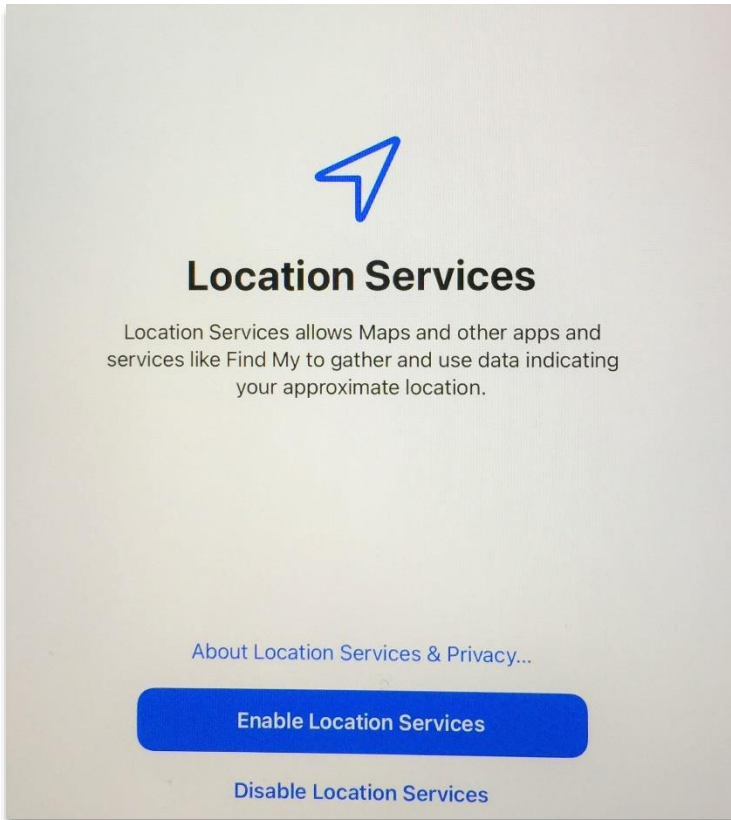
Location Services

Location Services allows Maps and other apps and services like Find My to gather and use data indicating your approximate location.

About Location Services & Privacy...

Enable Location Services

Disable Location Services